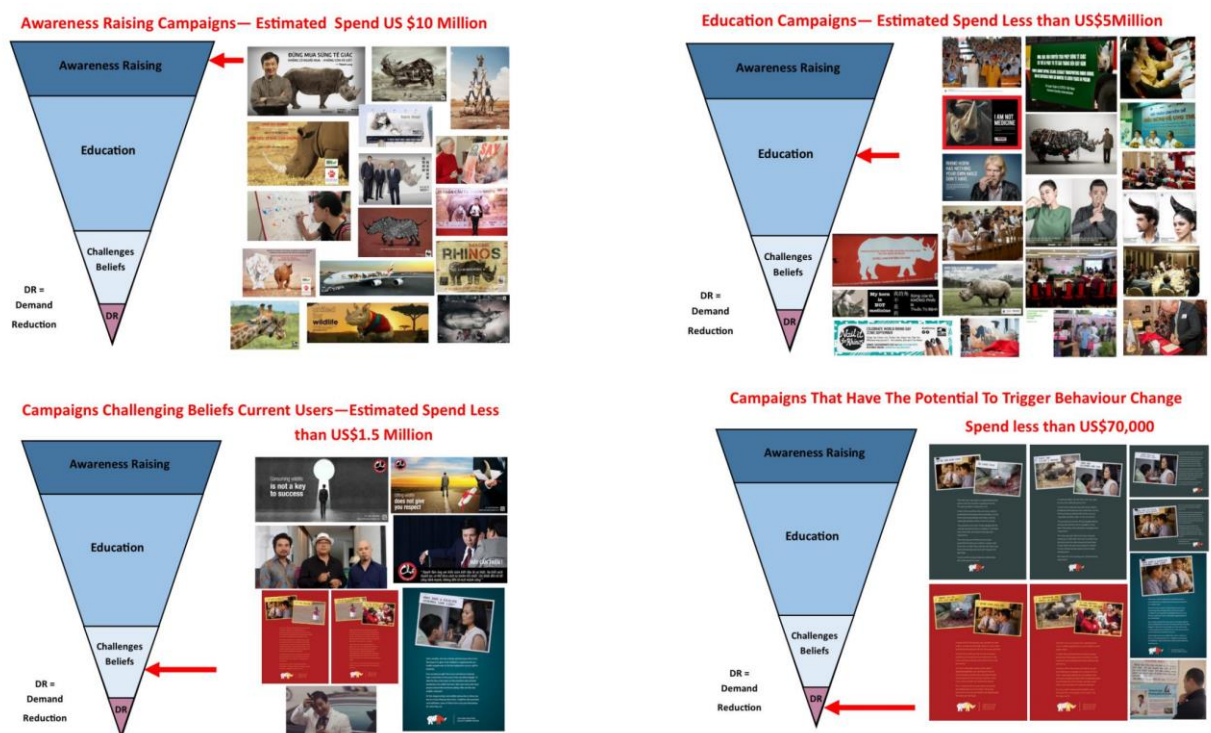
Awareness Raising Campaigns— Estimated Spend US $10 Million

Awareness Raising

Education

Challenges Beliefs

DR

DR = Demand Reduction

RHINOS

wildlife

Education Campaigns— Estimated Spend Less than US$5Million

Awareness Raising

Education

Challenges Beliefs

DR

DR = Demand Reduction

I AM NOT MEDICINE

Campaigns Challenging Beliefs Current Users—Estimated Spend Less than US$1.5 Million

Awareness Raising

Education

Challenges Beliefs

DR

DR = Demand Reduction

is not a key to success

does not give you respect

Campaigns That Have The Potential To Trigger Behaviour Change Spend less than US$70,000

Awareness Raising

Education

Challenges Beliefs

DR

DR = Demand Reduction